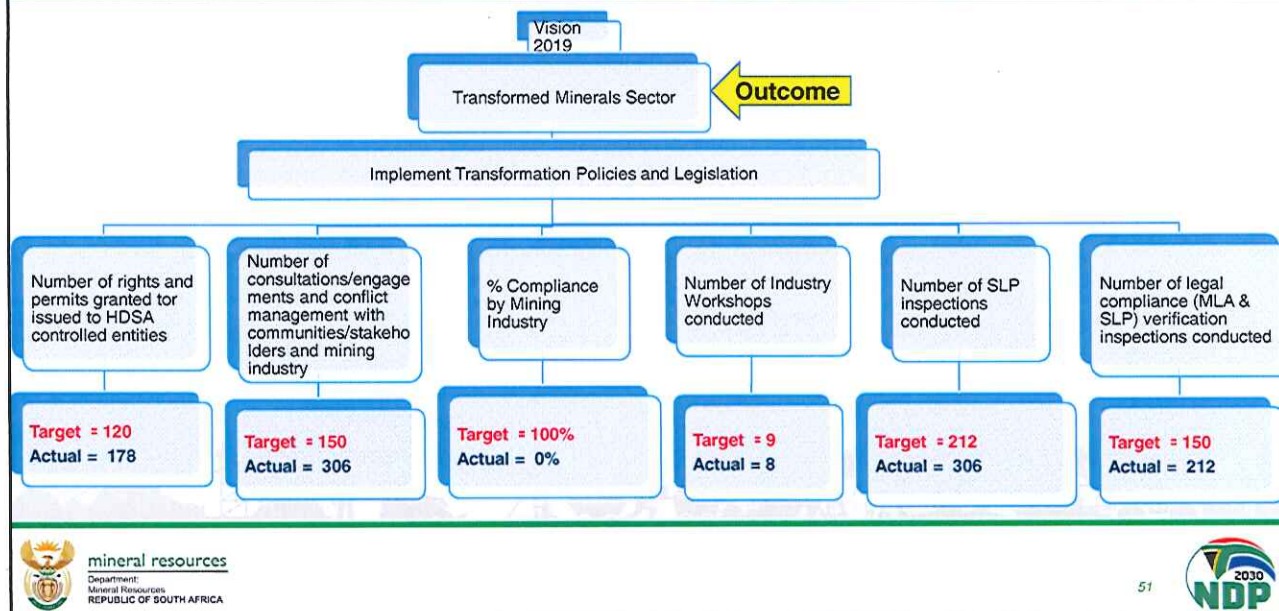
Vision 2019

Transformed Minerals Sector

Outcome

Implement Transformation Policies and Legislation

Number of rights and permits granted tor issued to HDSA controlled entities

Target = 120
Actual = 178

Number of consultations/engagements and conflict management with communities/stakeholders and mining industry

Target = 150
Actual = 306

% Compliance by Mining Industry

Target = 100%
Actual = 0%

Number of Industry Workshops conducted

Target = 9
Actual = 8

Number of SLP inspections conducted

Target = 212
Actual = 306

Number of legal compliance (MLA & SLP) verification inspections conducted

Target = 150
Actual = 212

mineral resources
Department:
Mineral Resources
REPUBLIC OF SOUTH AFRICA

51

2030
NDP